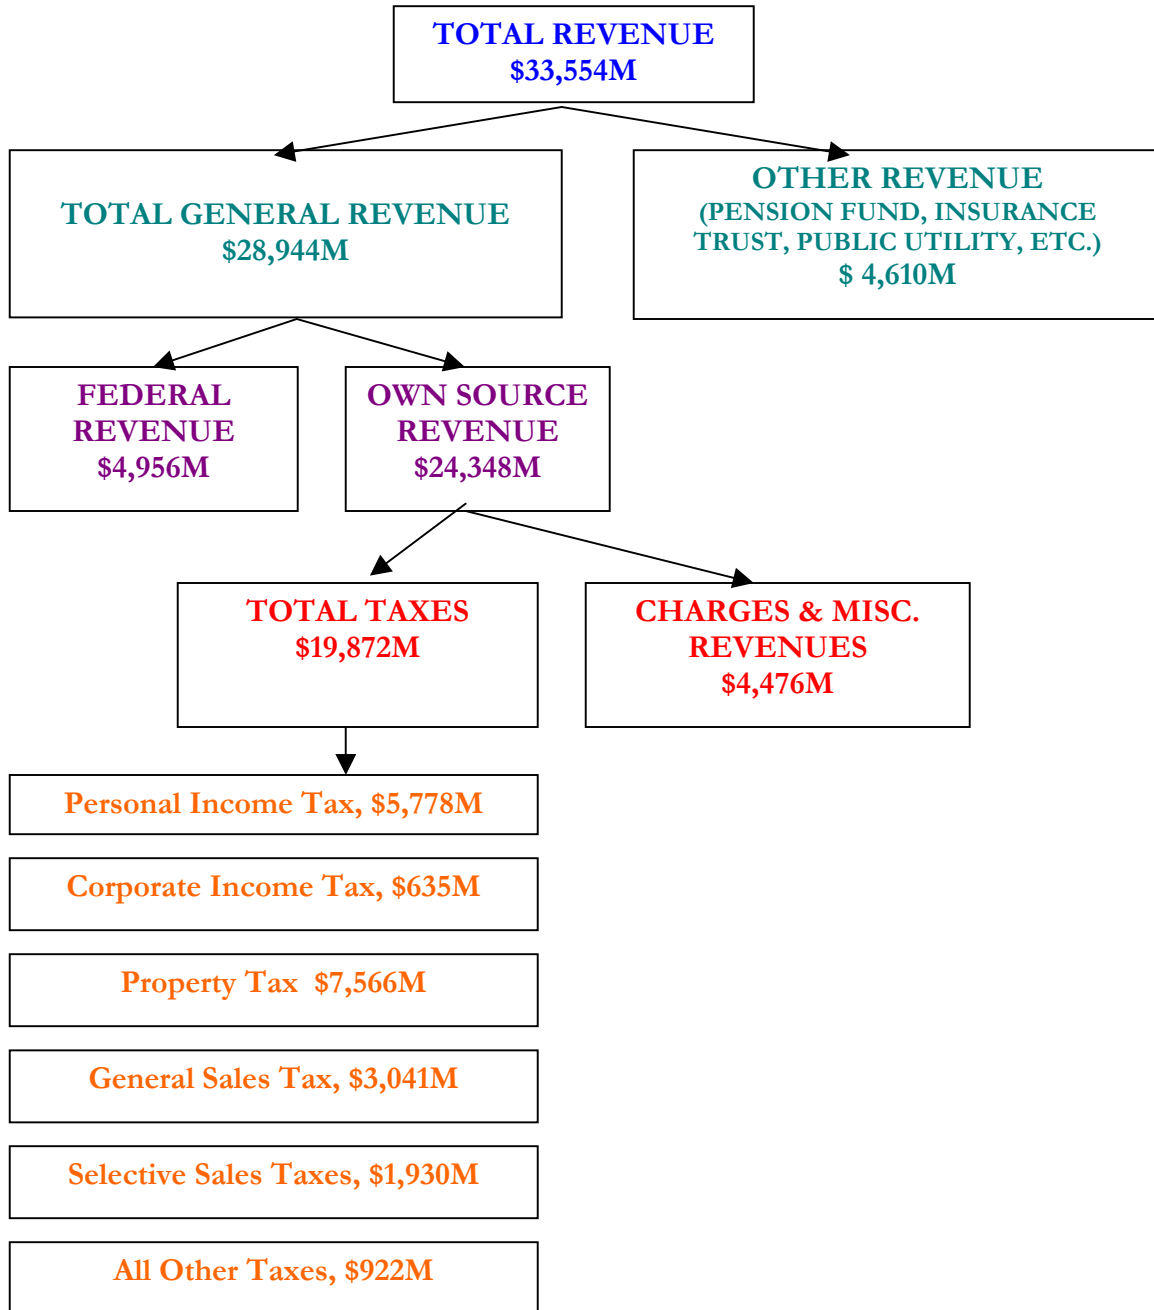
TOTAL REVENUE
$33,554M

TOTAL GENERAL REVENUE
$28,944M

OTHER REVENUE
(PENSION FUND, INSURANCE TRUST, PUBLIC UTILITY, ETC.)
$ 4,610M

FEDERAL REVENUE
$4,956M

OWN SOURCE REVENUE
$24,348M

TOTAL TAXES
$19,872M

CHARGES & MISC. REVENUES
$4,476M

Personal Income Tax, $5,778M

Corporate Income Tax, $635M

Property Tax $7,566M

General Sales Tax, $3,041M

Selective Sales Taxes, $1,930M

All Other Taxes, $922M